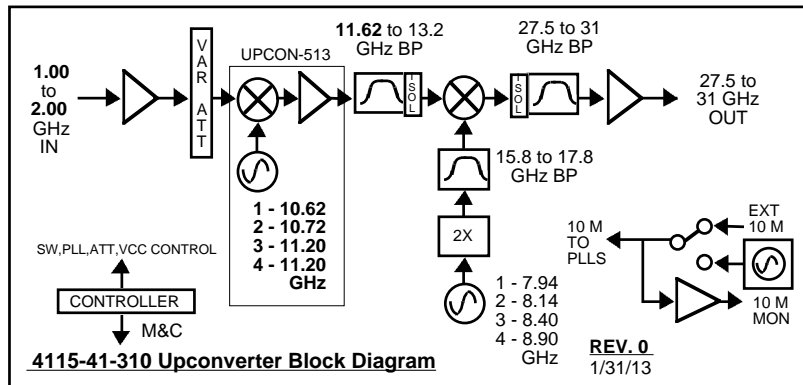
1.00 to 2.00 GHz IN

VAR ATT

UPCON-513

1 - 10.62
2 - 10.72
3 - 11.20
4 - 11.20
GHz

11.62 to 13.2 GHz BP

ISOL

15.8 to 17.8 GHz BP

2X

1 - 7.94
2 - 8.14
3 - 8.40
4 - 8.90
GHz

ISOL

27.5 to 31 GHz BP

27.5 to 31 GHz OUT

10 M TO PLLS

EXT 10 M

10 M MON

SW,PLL,ATT,VCC CONTROL

CONTROLLER

M&C

4115-41-310 Upconverter Block Diagram

REV. 0
1/31/13